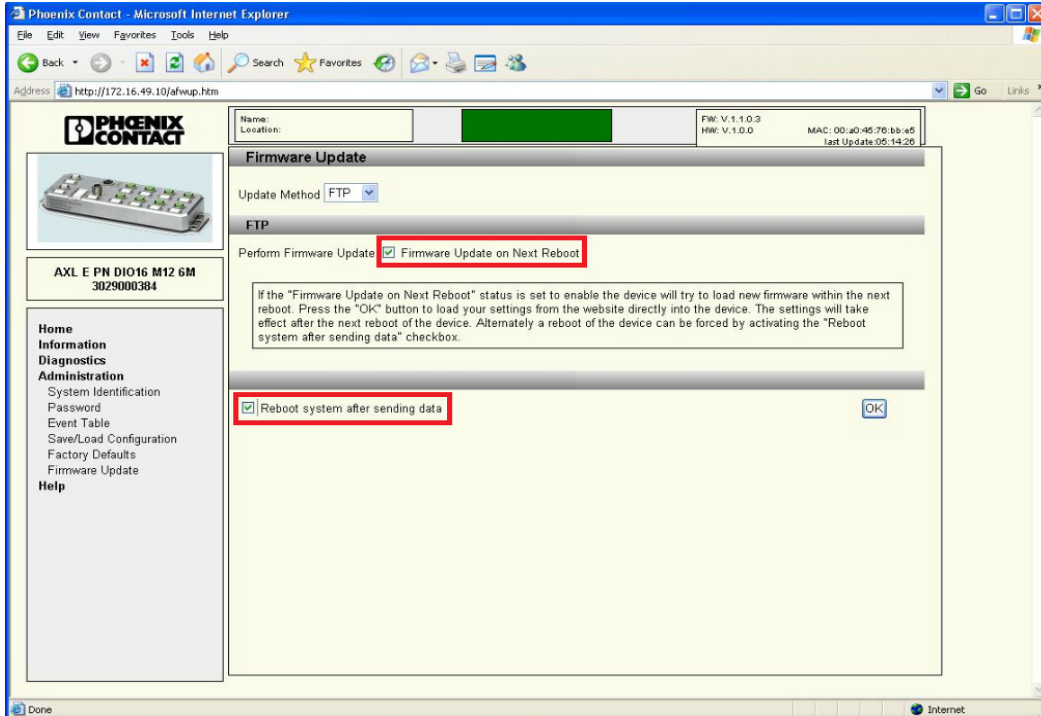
Phoenix Contact - Microsoft Internet Explorer

File Edit View Favorites Tools Help

Back Search Favorites

Address http://172.16.49.10/afwup.htm Go Links

PHOENIX CONTACT

Name:
Location:

FW: V.1.1.0.3
HW: V.1.0.0
MAC: 00:a0:45:76:bb:e5
last Update:05:14:26

AXL E PN DIO16 M12 6M
3029000384

Home
Information
Diagnostics
Administration
System Identification
Password
Event Table
Save/Load Configuration
Factory Defaults
Firmware Update
Help

Firmware Update

Update Method FTP

FTP

Perform Firmware Update Firmware Update on Next Reboot

If the "Firmware Update on Next Reboot" status is set to enable the device will try to load new firmware within the next reboot. Press the "OK" button to load your settings from the website directly into the device. The settings will take effect after the next reboot of the device. Alternately a reboot of the device can be forced by activating the "Reboot system after sending data" checkbox.

Reboot system after sending data

OK

Done

Internet